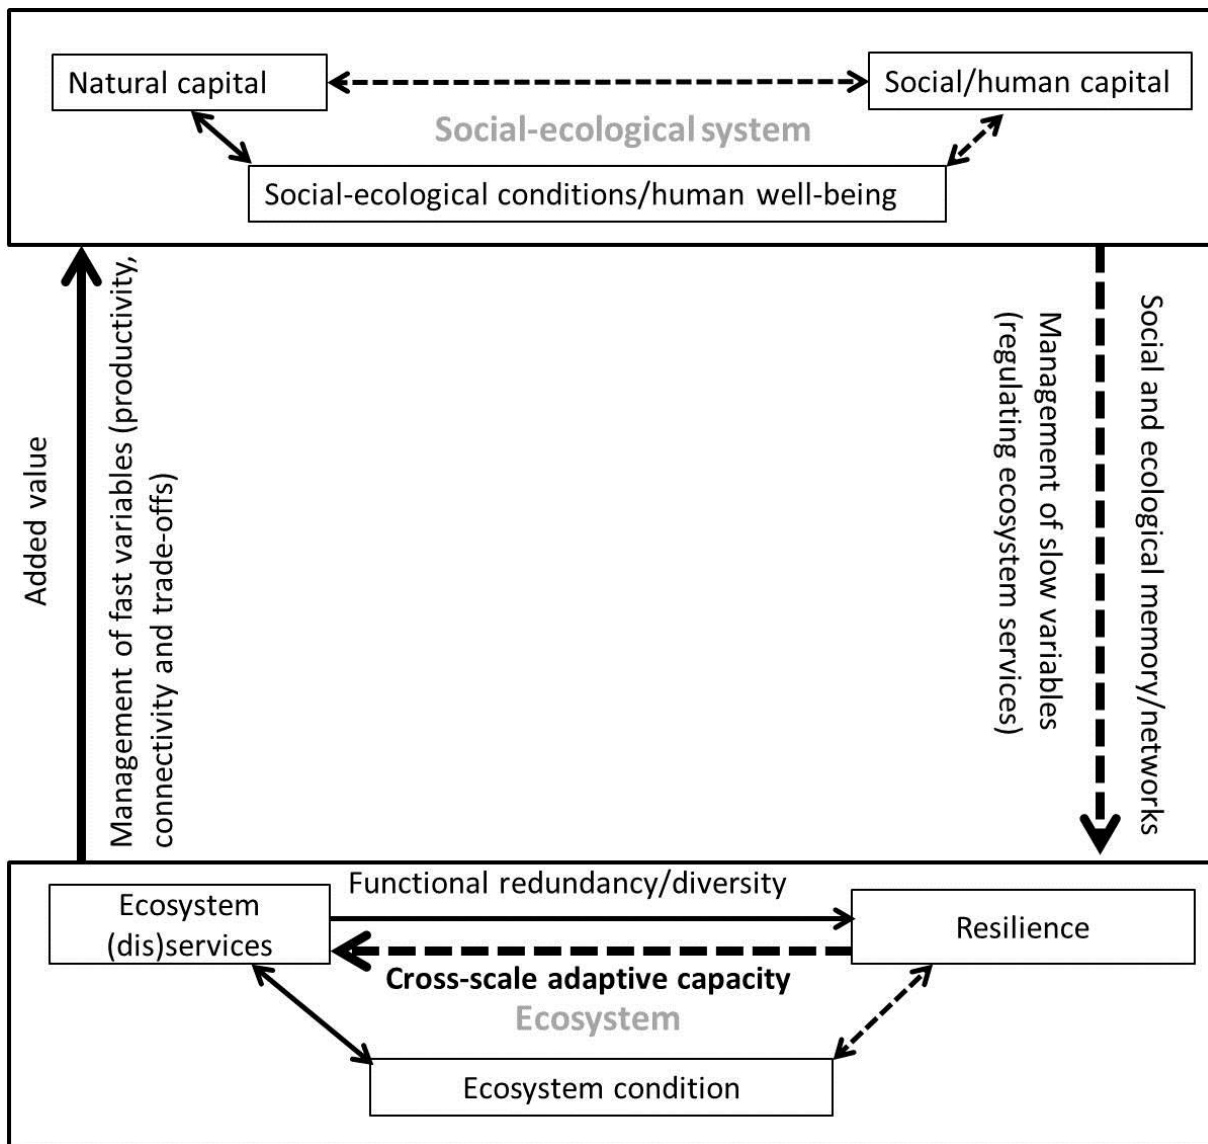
Natural capital

Social/human capital

Social-ecological system

Social-ecological conditions/human well-being

Added value

Management of fast variables (productivity, connectivity and trade-offs)

Social and ecological memory/networks

Management of slow variables (regulating ecosystem services)

Ecosystem (dis)services

Functional redundancy/diversity

Resilience

Cross-scale adaptive capacity

Ecosystem

Ecosystem condition